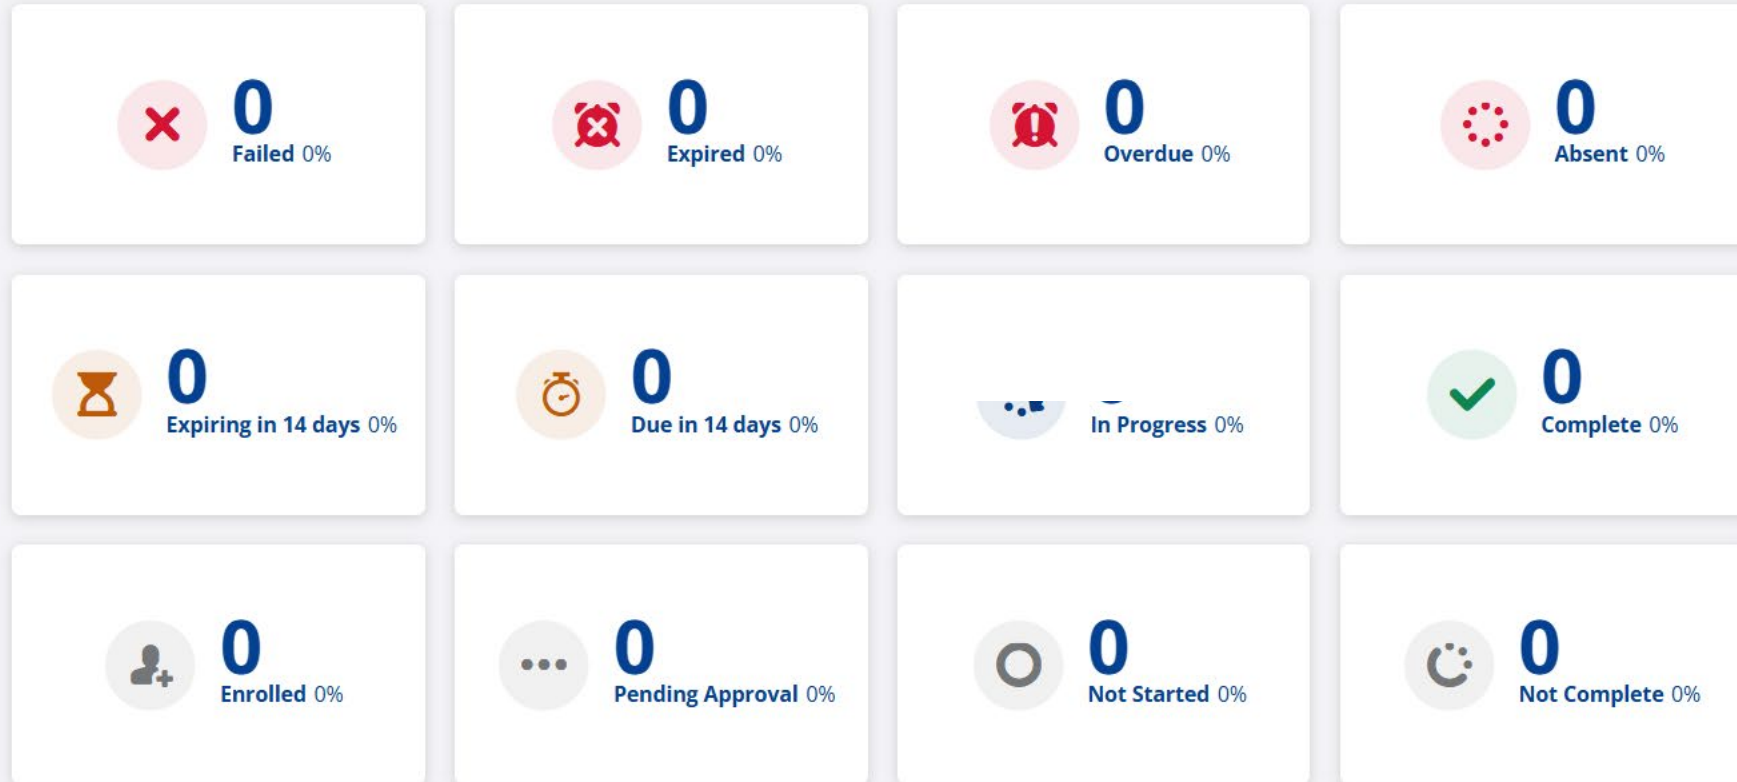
0
Failed 0%

0
Expired 0%

0
Overdue 0%

0
Absent 0%

0
Expiring in 14 days 0%

0
Due in 14 days 0%

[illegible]
In Progress 0%

0
Complete 0%

0
Enrolled 0%

0
Pending Approval 0%

0
Not Started 0%

0
Not Complete 0%